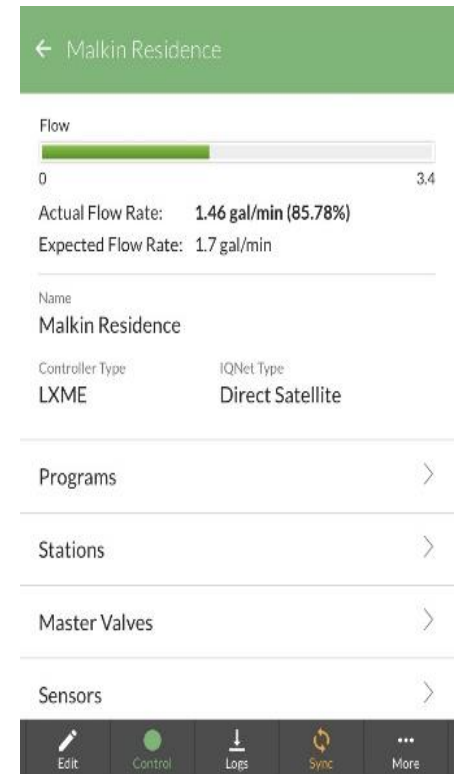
Malkin Residence

Flow

0

3.4

Actual Flow Rate: 1.46 gal/min (85.78%)

Expected Flow Rate: 1.7 gal/min

Name

Malkin Residence

Controller Type

LXME

IQNet Type

Direct Satellite

Programs

Stations

Master Valves

Sensors

Edit

Control

Logs

Sync

More